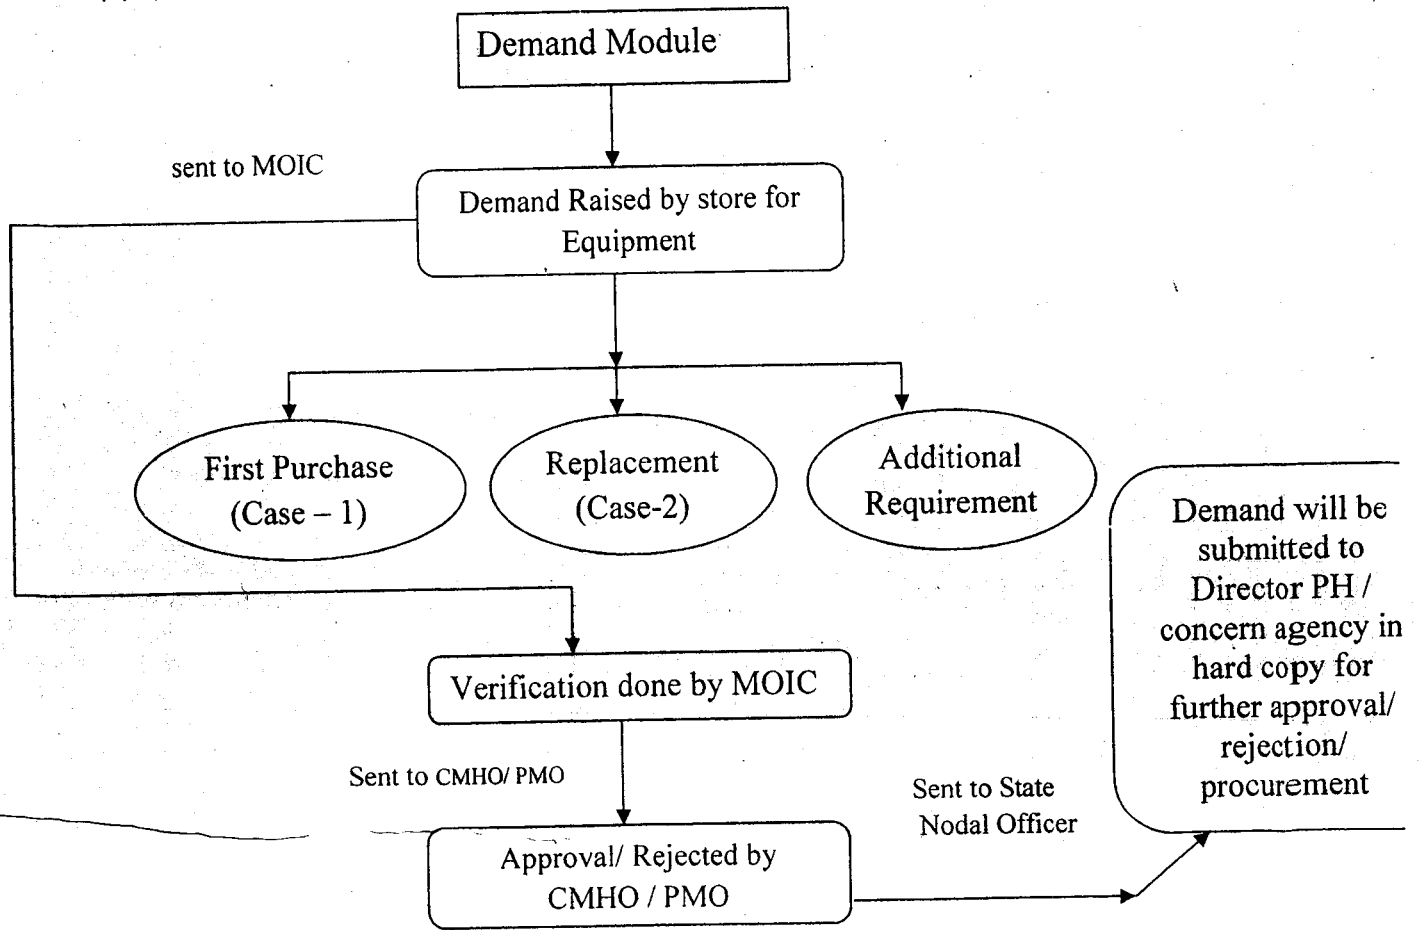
Demand Module

sent to MOIC

Demand Raised by store for Equipment

First Purchase (Case – 1)

Replacement (Case-2)

Additional Requirement

Demand will be submitted to Director PH / concern agency in hard copy for further approval/ rejection/ procurement

Verification done by MOIC

Sent to CMHO/ PMO

Sent to State Nodal Officer

Approval/ Rejected by CMHO / PMO